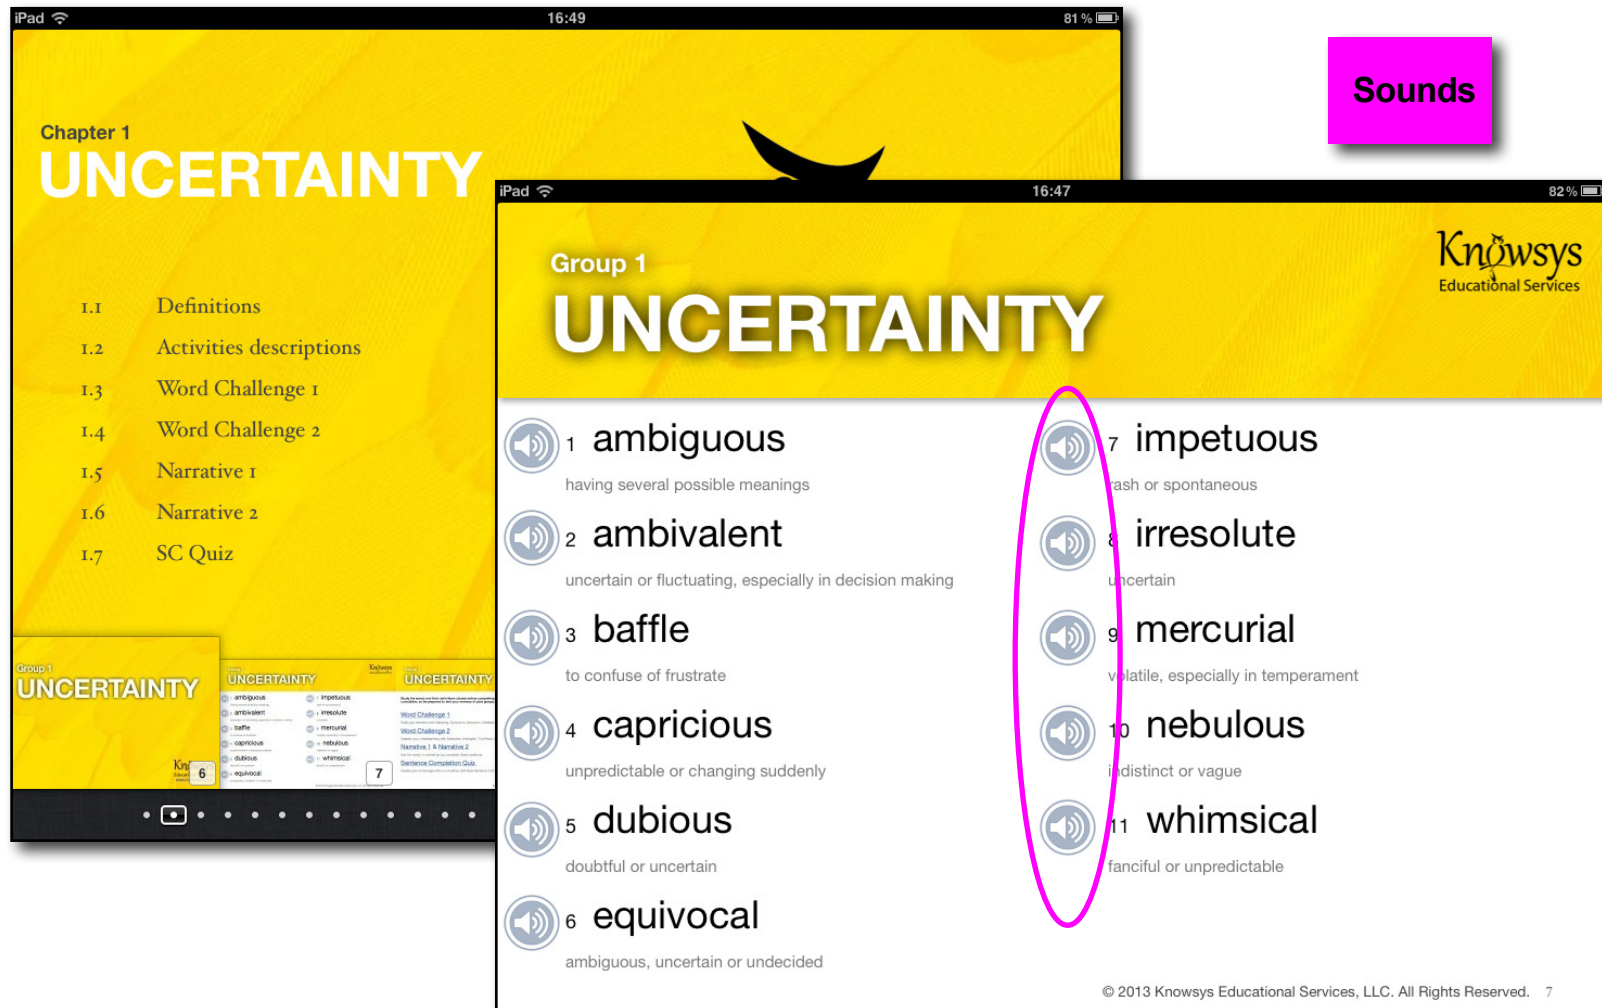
iPad 16:49 81 %

Chapter 1
UNCERTAINTY

1.1 Definitions
1.2 Activities descriptions
1.3 Word Challenge 1
1.4 Word Challenge 2
1.5 Narrative 1
1.6 Narrative 2
1.7 SC Quiz

Group 1
UNCERTAINTY
6
UNCERTAINTY
7
UNCERTAINTY

Sounds

iPad 16:47 82 %

Group 1
UNCERTAINTY

Knowsys Educational Services

1 ambiguous
having several possible meanings

2 ambivalent
uncertain or fluctuating, especially in decision making

3 baffle
to confuse of frustrate

4 capricious
unpredictable or changing suddenly

5 dubious
doubtful or uncertain

6 equivocal
ambiguous, uncertain or undecided

7 impetuous
rash or spontaneous

8 irresolute
uncertain

9 mercurial
volatile, especially in temperament

10 nebulous
indistinct or vague

11 whimsical
fanciful or unpredictable

© 2013 Knowsys Educational Services, LLC. All Rights Reserved. 7